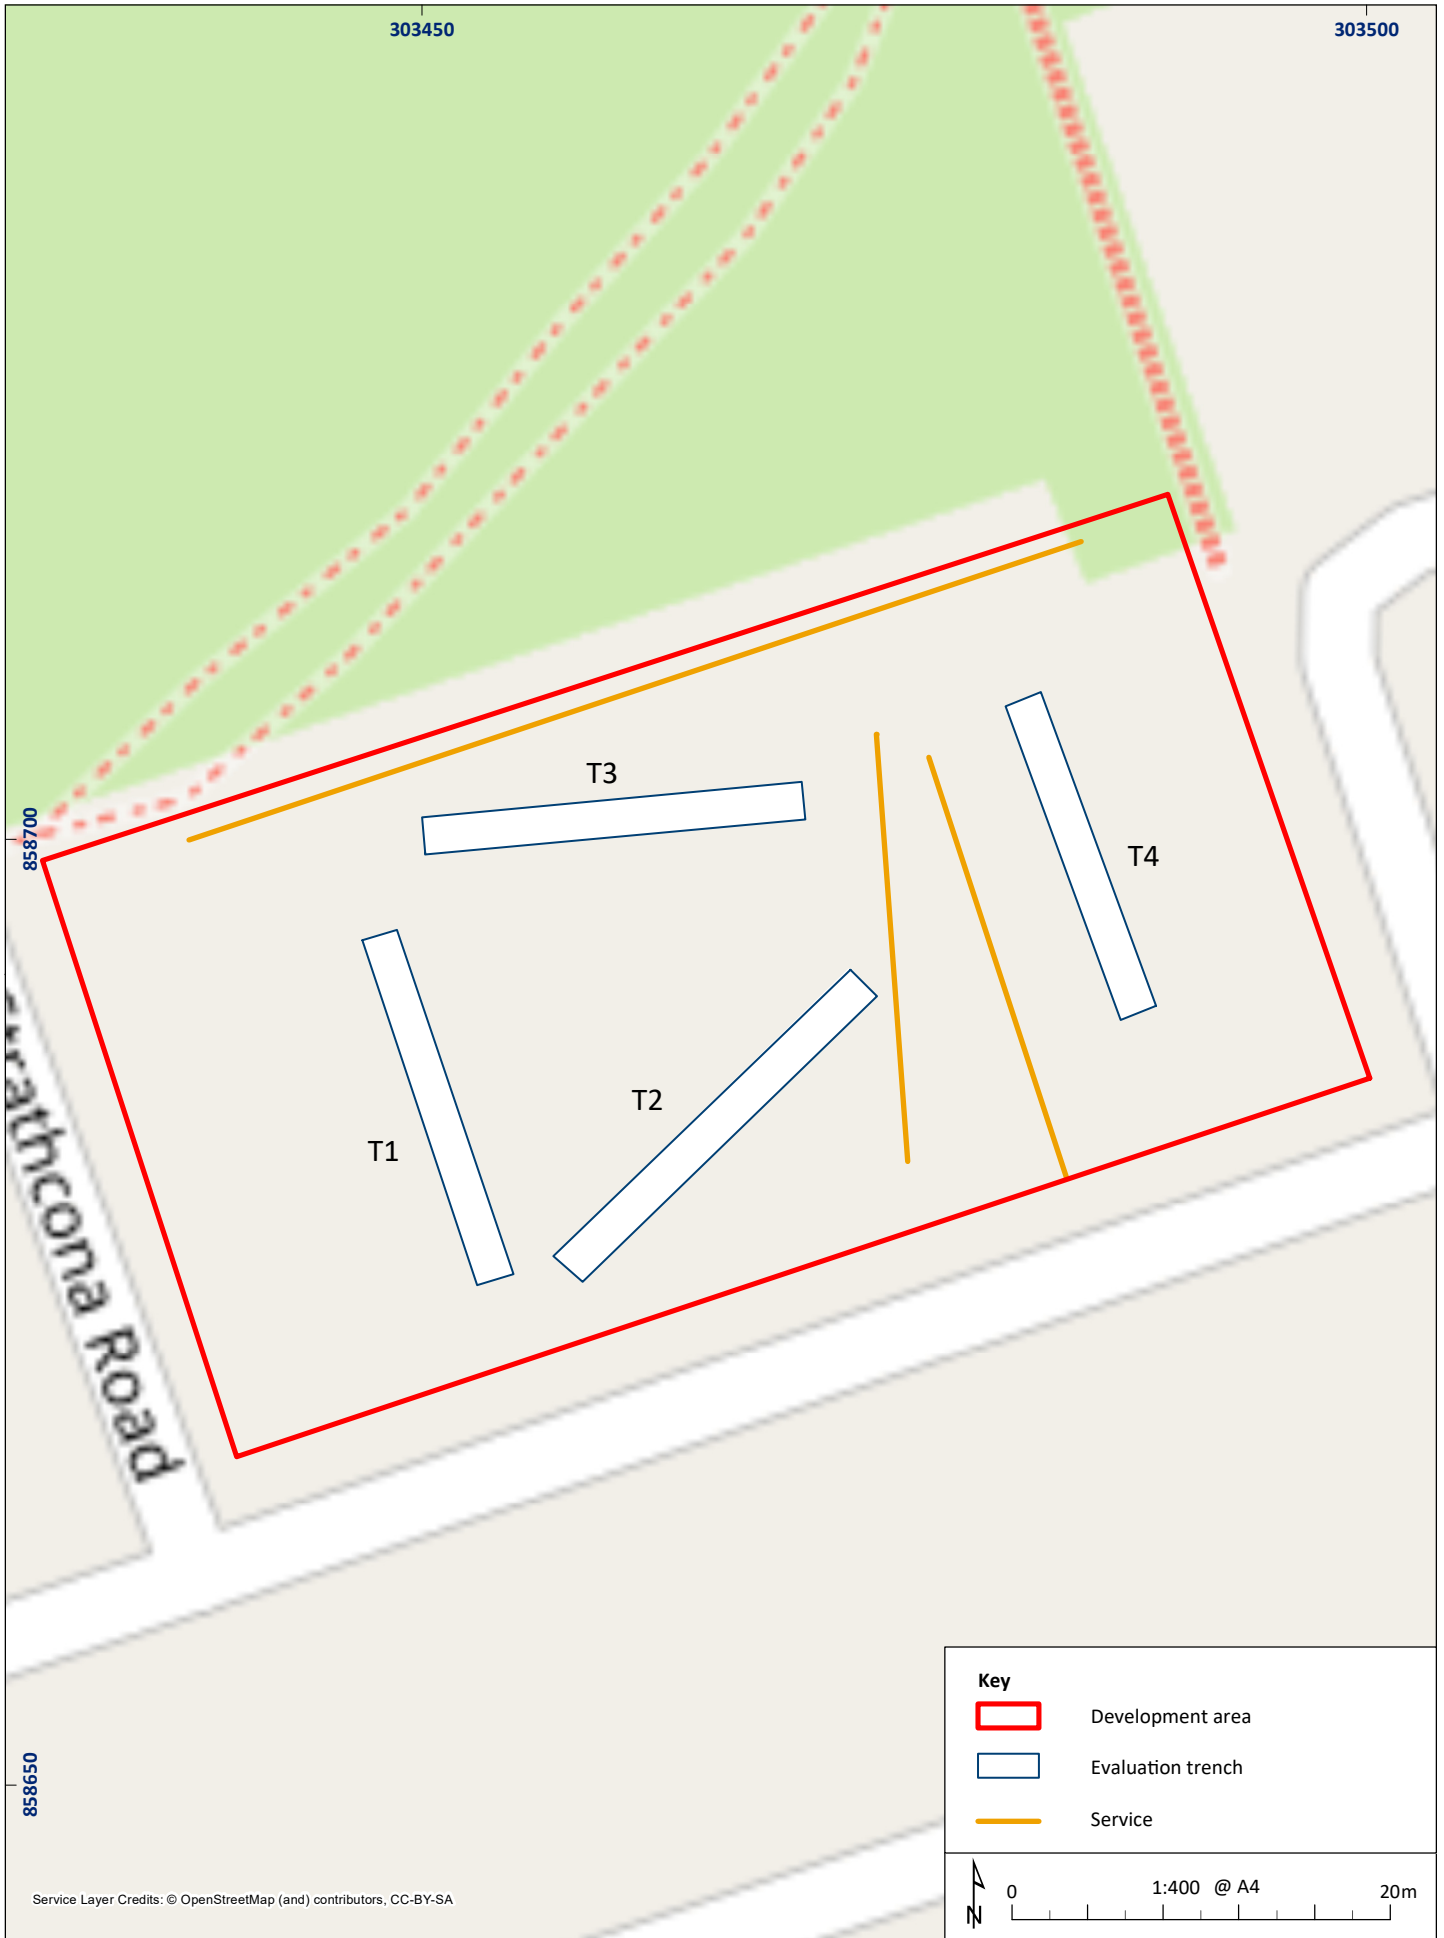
303450

303500

858700

858650

T3

T4

T1

T2

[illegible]rathcona Road

Key

Development area

Evaluation trench

Service

N

0

1:400 @ A4

20m

Service Layer Credits: © OpenStreetMap (and) contributors, CC-BY-SA